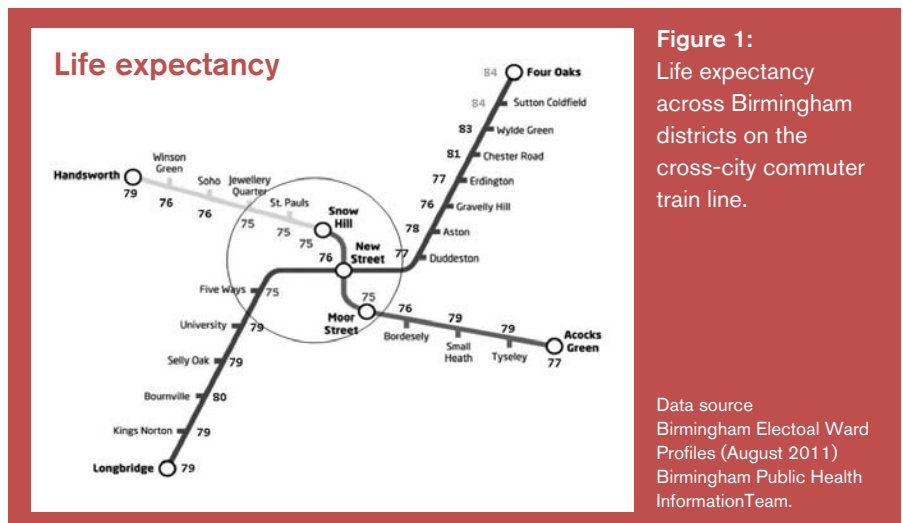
Life expectancy

84 Four Oaks
84 Sutton Coldfield
83 Wylde Green
81 Chester Road
77 Erdington
76 Gravelly Hill
78 Aston
77 Duddeston

Handsworth 79
Winson Green 76
Soho 76
Jewellery Quarter 75
St. Pauls 75
Snow Hill 75
New Street 76

Five Ways 75
University 79
Selly Oak 79
Bournville 80
Kings Norton 79
Longbridge 79

Moor Street 75
Bordesely 76
Small Heath 79
Tyseley 79
Acocks Green 77

Figure 1:
Life expectancy across Birmingham districts on the cross-city commuter train line.

Data source
Birmingham Electoal Ward Profiles (August 2011)
Birmingham Public Health InformationTeam.